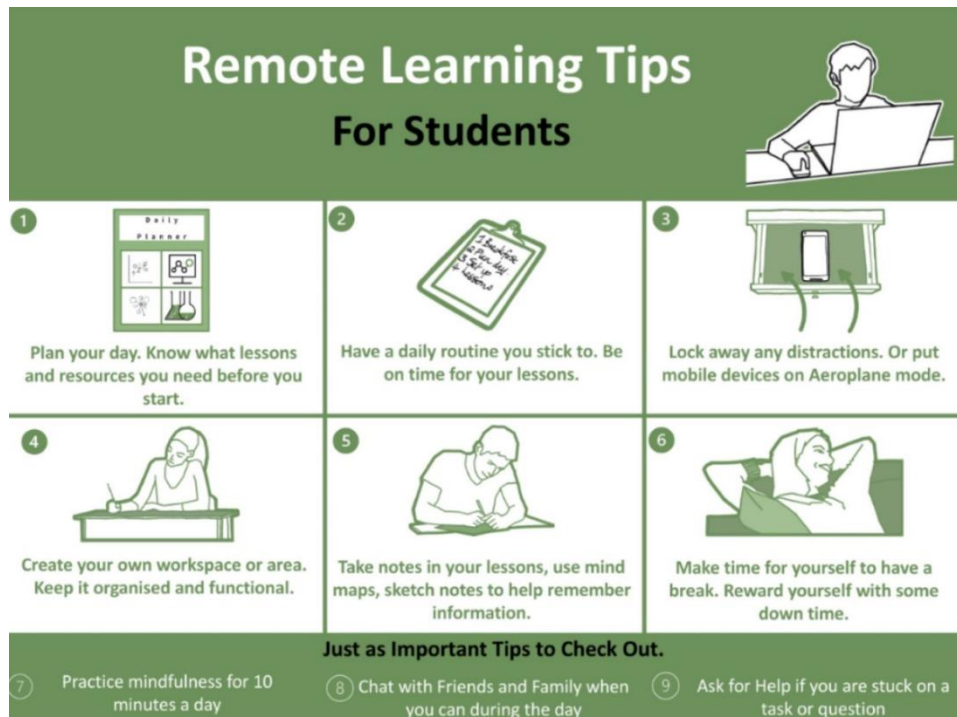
Remote Learning Tips
For Students

1
Daily
Planner
Plan your day. Know what lessons and resources you need before you start.

2
1 Breakfast
2 Plan day
3 Set up
4 Lessons
Have a daily routine you stick to. Be on time for your lessons.

3
Lock away any distractions. Or put mobile devices on Aeroplane mode.

4
Create your own workspace or area. Keep it organised and functional.

5
Take notes in your lessons, use mind maps, sketch notes to help remember information.

6
Make time for yourself to have a break. Reward yourself with some down time.

Just as Important Tips to Check Out.

7 Practice mindfulness for 10 minutes a day

8 Chat with Friends and Family when you can during the day

9 Ask for Help if you are stuck on a task or question